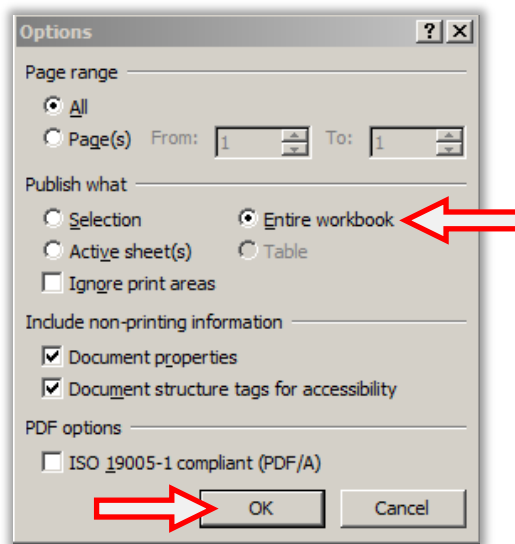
Options

? X

Page range

All

Page(s) From: 1 To: 1

Publish what

Selection

Entire workbook

Active sheet(s)

Table

Ignore print areas

Include non-printing information

Document properties

Document structure tags for accessibility

PDF options

ISO 19005-1 compliant (PDF/A)

OK

Cancel